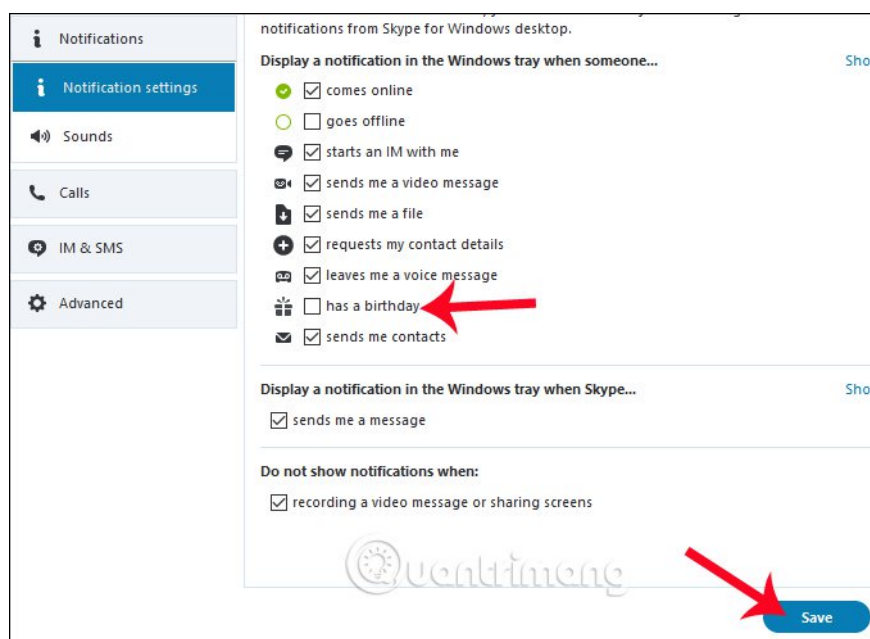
Notifications
Notification settings
Sounds
Calls
IM & SMS
Advanced

notifications from Skype for Windows desktop.

Display a notification in the Windows tray when someone...
Sho

comes online
goes offline
starts an IM with me
sends me a video message
sends me a file
requests my contact details
leaves me a voice message
has a birthday
sends me contacts

Display a notification in the Windows tray when Skype...
Sho

sends me a message

Do not show notifications when:

recording a video message or sharing screens

Quantrimang

Save